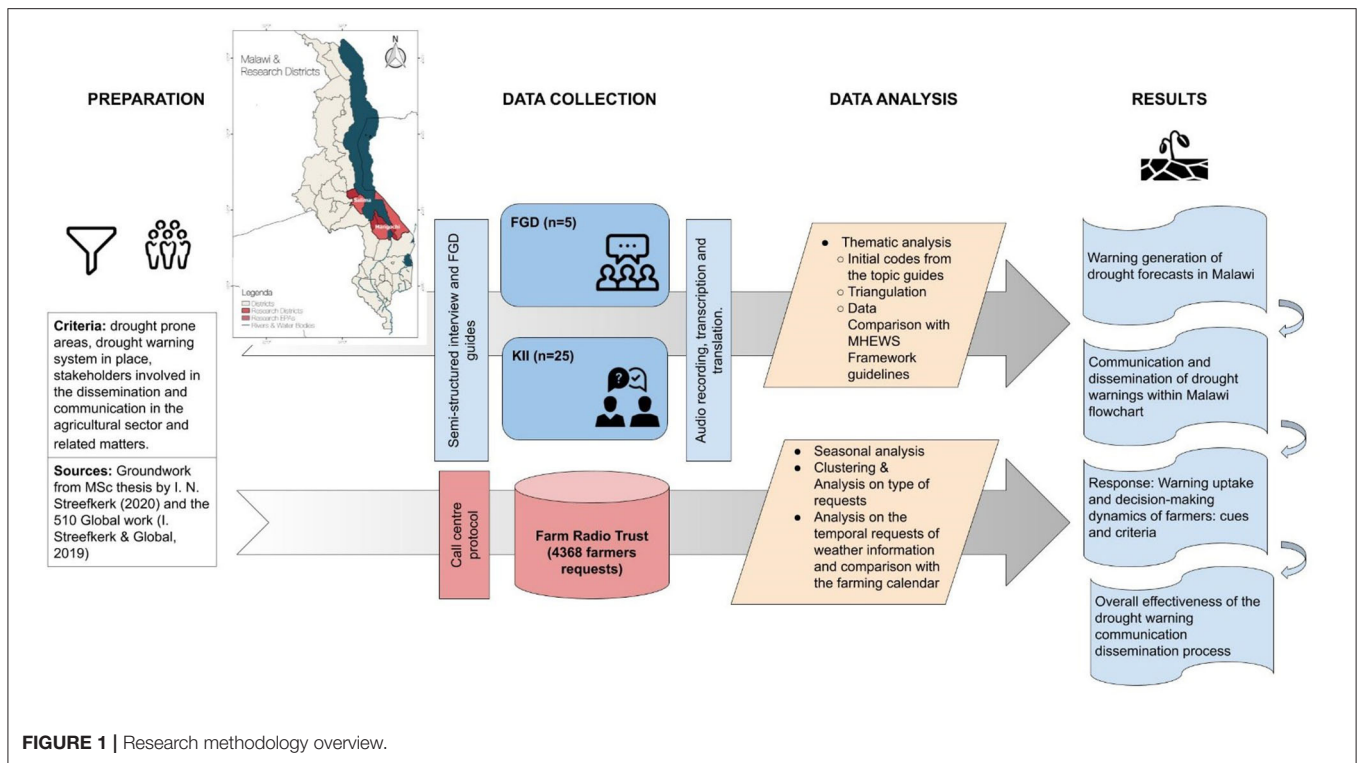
Malawi & Research Districts

N

PREPARATION

DATA COLLECTION

DATA ANALYSIS

RESULTS

Salima

Mangochi

Legenda
Districts
Research Districts
Research EPAs
Rivers & Water Bodies

Criteria: drought prone areas, drought warning system in place, stakeholders involved in the dissemination and communication in the agricultural sector and related matters.

Sources: Groundwork from MSc thesis by I. N. Streefkerk (2020) and the 510 Global work (I. Streefkerk & Global, 2019)

Semi-structured interview and FGD guides

FGD (n=5)

KII (n=25)

Audio recording, transcription and translation.

- Thematic analysis
  - Initial codes from the topic guides
  - Triangulation
  - Data Comparison with MHEWS Framework guidelines

Call centre protocol

Farm Radio Trust (4368 farmers requests)

- Seasonal analysis
- Clustering & Analysis on type of requests
- Analysis on the temporal requests of weather information and comparison with the farming calendar

Warning generation of drought forecasts in Malawi

Communication and dissemination of drought warnings within Malawi flowchart

Response: Warning uptake and decision-making dynamics of farmers: cues and criteria

Overall effectiveness of the drought warning communication dissemination process

FIGURE 1 | Research methodology overview.